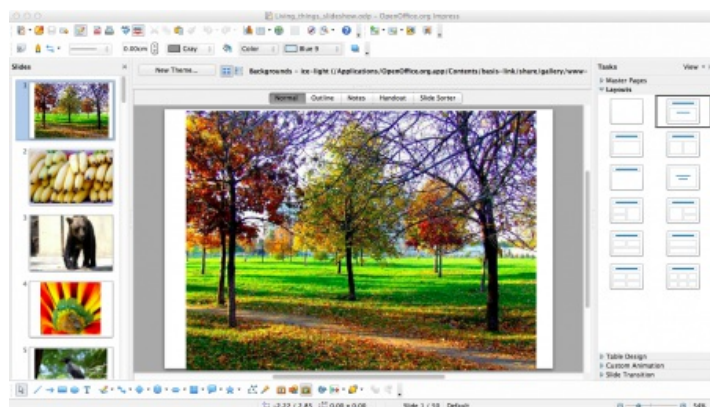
Living_things_slideshow.odp - OpenOffice.org Impress

0.00cm
Gray
Color
Blue 9

Slides
New Theme...
Backgrounds - ice-light (/Applications/OpenOffice.org.app/Contents/basis-link/share/gallery/www-

Normal
Outline
Notes
Handout
Slide Sorter

Tasks
View
Master Pages
Layouts

1
2
3
4
5

Table Design
Custom Animation
Slide Transition

Slide 1 / 10
Default
54%